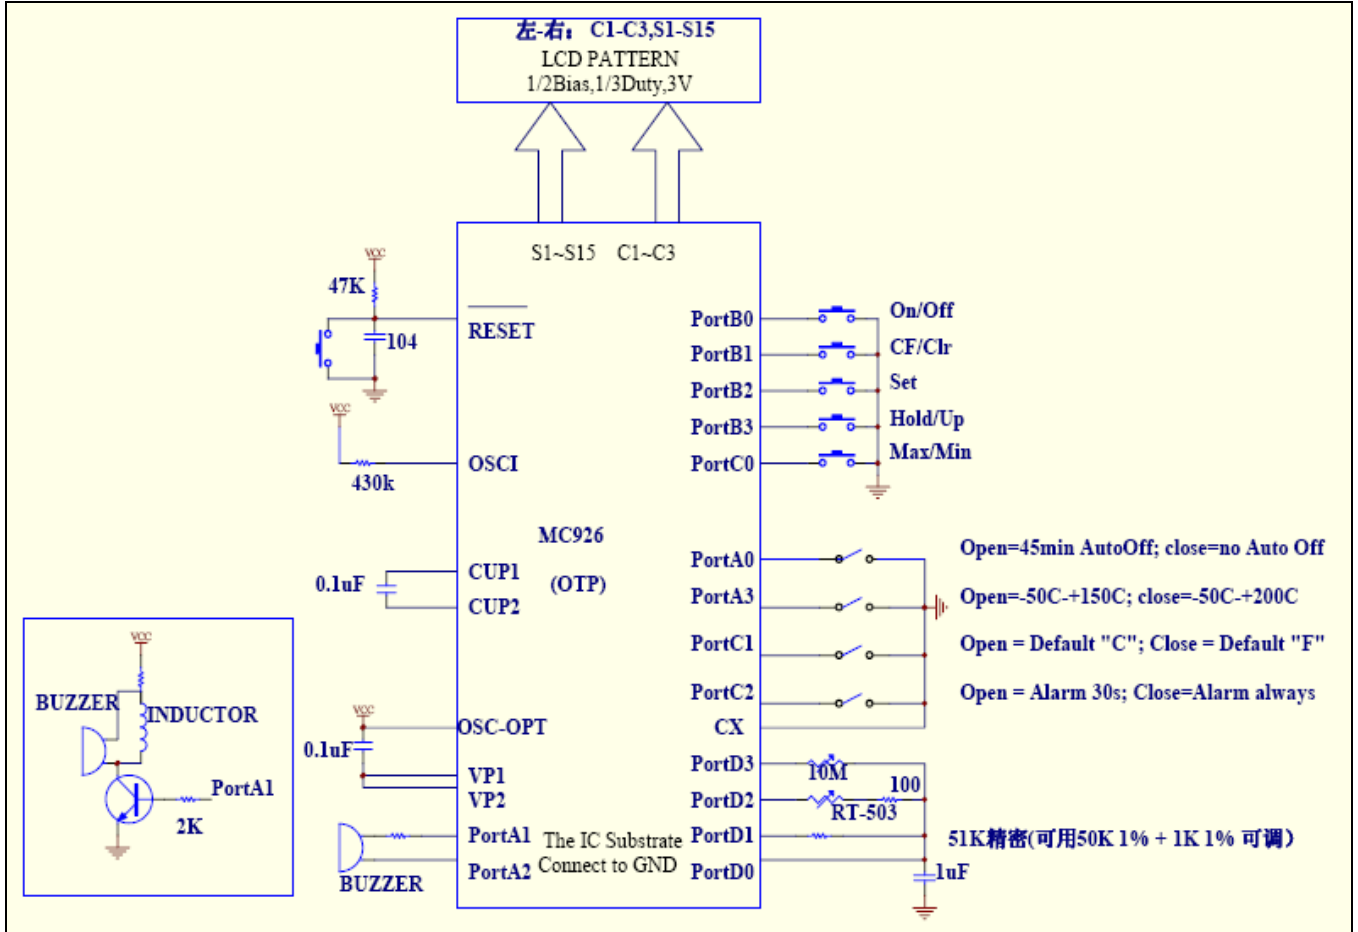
左-右: C1-C3,S1-S15
LCD PATTERN
1/2Bias,1/3Duty,3V

S1~S15 C1~C3

VCC
47K
104
RESET
VCC
OSCI
430k

MC926
(OTP)

0.1uF
CUP1
CUP2

PortB0 On/Off
PortB1 CF/Clr
PortB2 Set
PortB3 Hold/Up
PortC0 Max/Min

PortA0 Open=45min AutoOff; close=no Auto Off
PortA3 Open=-50C-+150C; close=-50C-+200C
PortC1 Open = Default "C"; Close = Default "F"
PortC2 Open = Alarm 30s; Close=Alarm always
CX

VCC
BUZZER
INDUCTOR
PortA1
2K

VCC
0.1uF
OSC-OPT
VP1
VP2
PortA1
PortA2
BUZZER
The IC Substrate Connect to GND

PortD3
10M
PortD2
100
RT-503
PortD1
51K精密(可用50K 1% + 1K 1% 可调)
PortD0
1uF